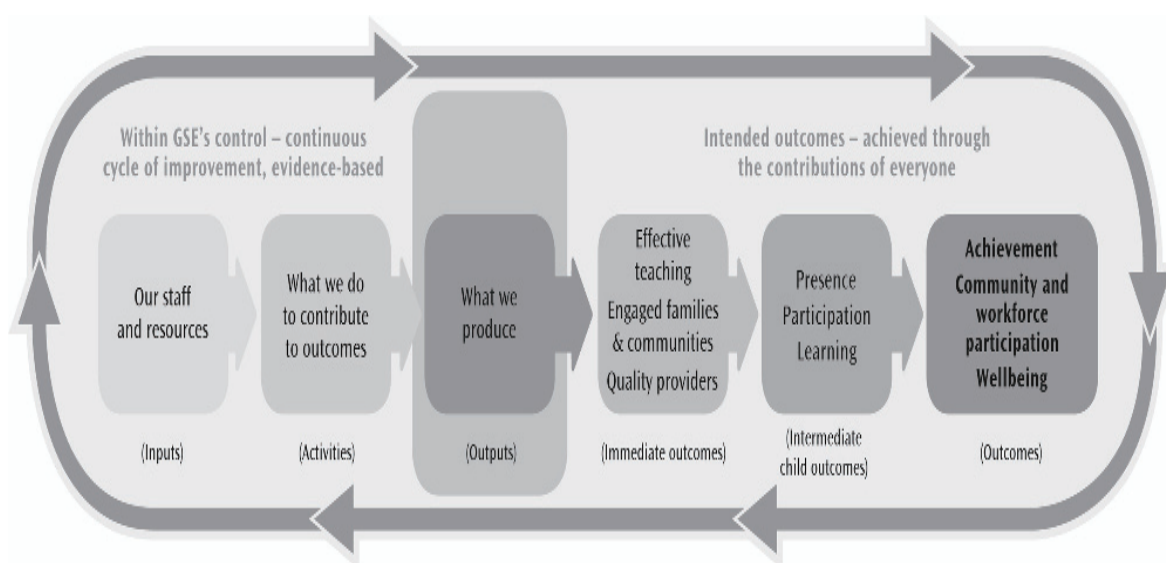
Within GSE's control – continuous cycle of improvement, evidence-based

Intended outcomes – achieved through the contributions of everyone

Our staff and resources

(Inputs)

What we do to contribute to outcomes

(Activities)

What we produce

(Outputs)

Effective teaching
Engaged families & communities
Quality providers

(Immediate outcomes)

Presence
Participation
Learning

(Intermediate child outcomes)

Achievement
Community and workforce participation
Wellbeing

(Outcomes)